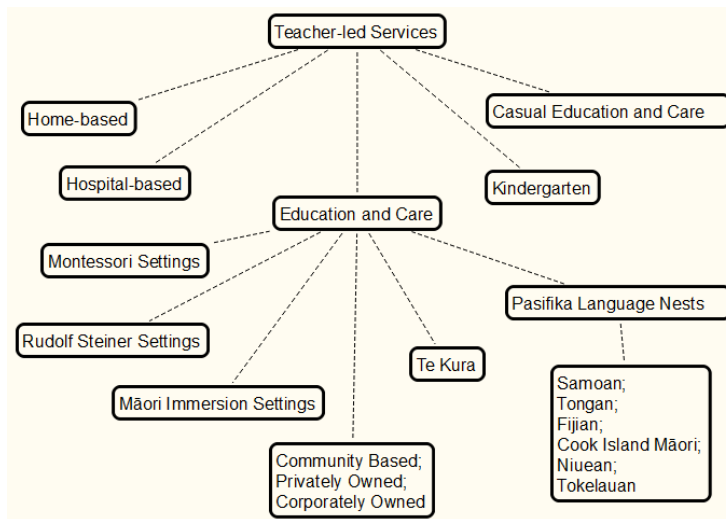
Teacher-led Services

Home-based

Casual Education and Care

Hospital-based

Kindergarten

Education and Care

Montessori Settings

Pasifika Language Nests

Rudolf Steiner Settings

Te Kura

Māori Immersion Settings

Samoan;
Tongan;
Fijian;
Cook Island Māori;
Niuean;
Tokelauan

Community Based;
Privately Owned;
Corporately Owned